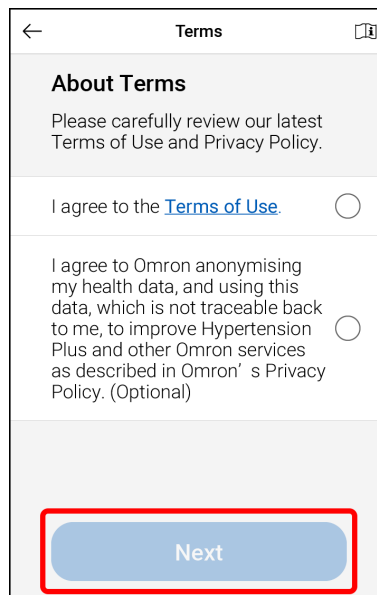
Terms

About Terms

Please carefully review our latest Terms of Use and Privacy Policy.

I agree to the Terms of Use.

I agree to Omron anonymising my health data, and using this data, which is not traceable back to me, to improve Hypertension Plus and other Omron services as described in Omron’s Privacy Policy. (Optional)

Next